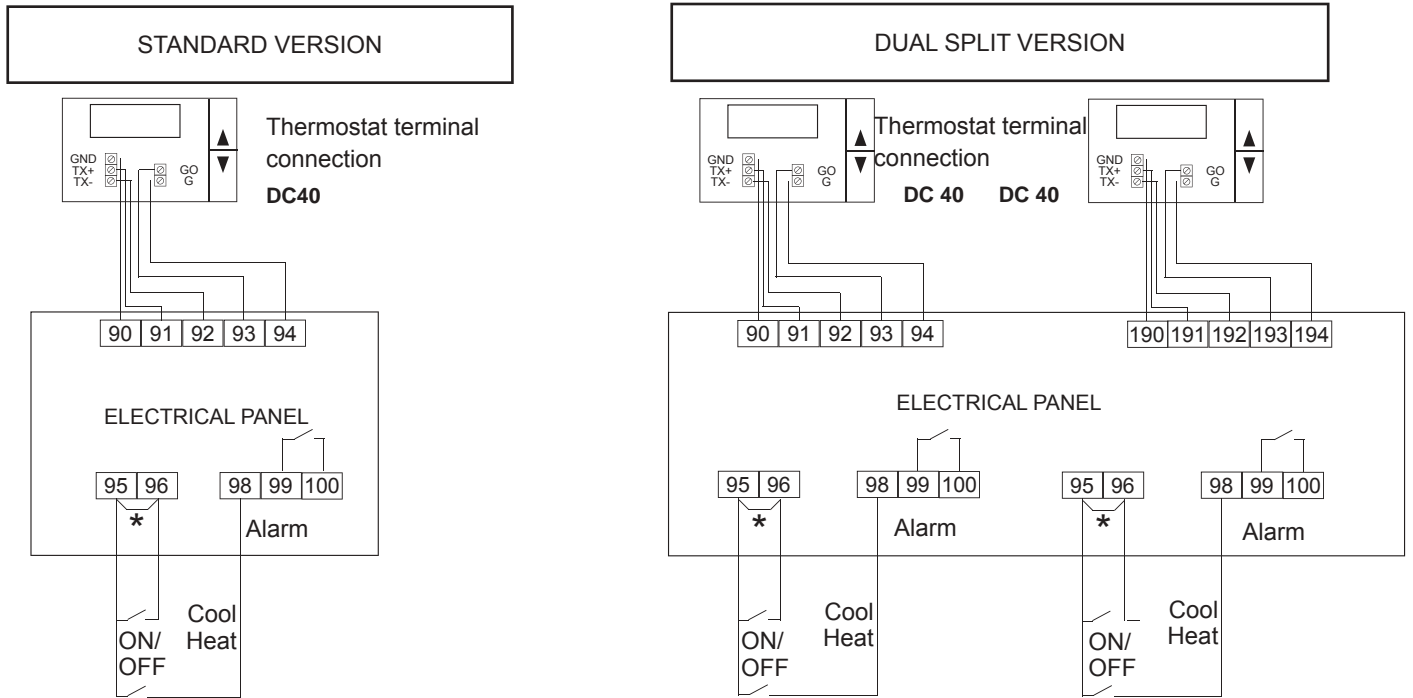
STANDARD VERSION

GND
TX+
TX-

GO
G

Thermostat terminal connection
DC40

90 91 92 93 94

ELECTRICAL PANEL

95 96
*
98 99 100
Alarm

ON/
OFF

Cool
Heat

DUAL SPLIT VERSION

GND
TX+
TX-

GO
G

Thermostat terminal connection
DC 40 DC 40

GND
TX+
TX-

GO
G

90 91 92 93 94

190 191 192 193 194

ELECTRICAL PANEL

95 96
*
98 99 100
Alarm

95 96
*
98 99 100
Alarm

ON/
OFF

Cool
Heat

ON/
OFF

Cool
Heat